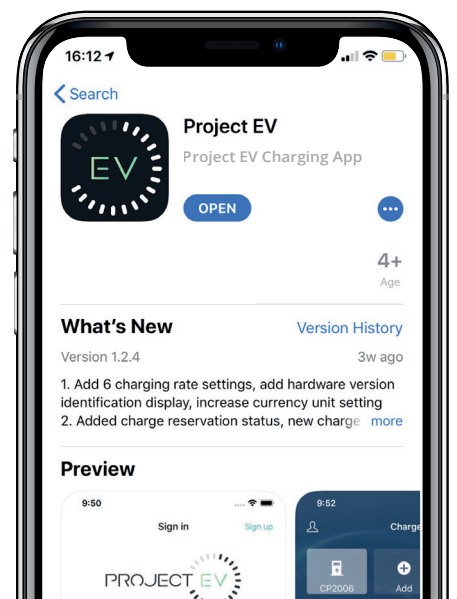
16:12

Search

EV

Project EV

Project EV Charging App

OPEN

4+
Age

What's New

Version History

Version 1.2.4

3w ago

1. Add 6 charging rate settings, add hardware version identification display, increase currency unit setting
2. Added charge reservation status, new charge more

Preview

9:50

Sign in

Sign up

PROJECT EV

9:52

Charge

CP2006

Add